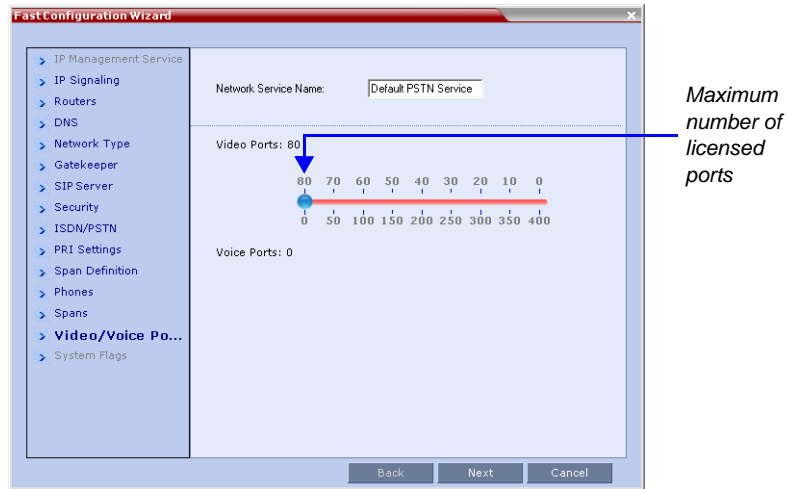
Fast Configuration Wizard

IP Management Service
IP Signaling
Routers
DNS
Network Type
Gatekeeper
SIP Server
Security
ISDN/PSTN
PRI Settings
Span Definition
Phones
Spans
Video/Voice Po...
System Flags

Network Service Name: Default PSTN Service

Video Ports: 80

80 70 60 50 40 30 20 10 0

0 50 100 150 200 250 300 350 400

Voice Ports: 0

Back Next Cancel

Maximum number of licensed ports